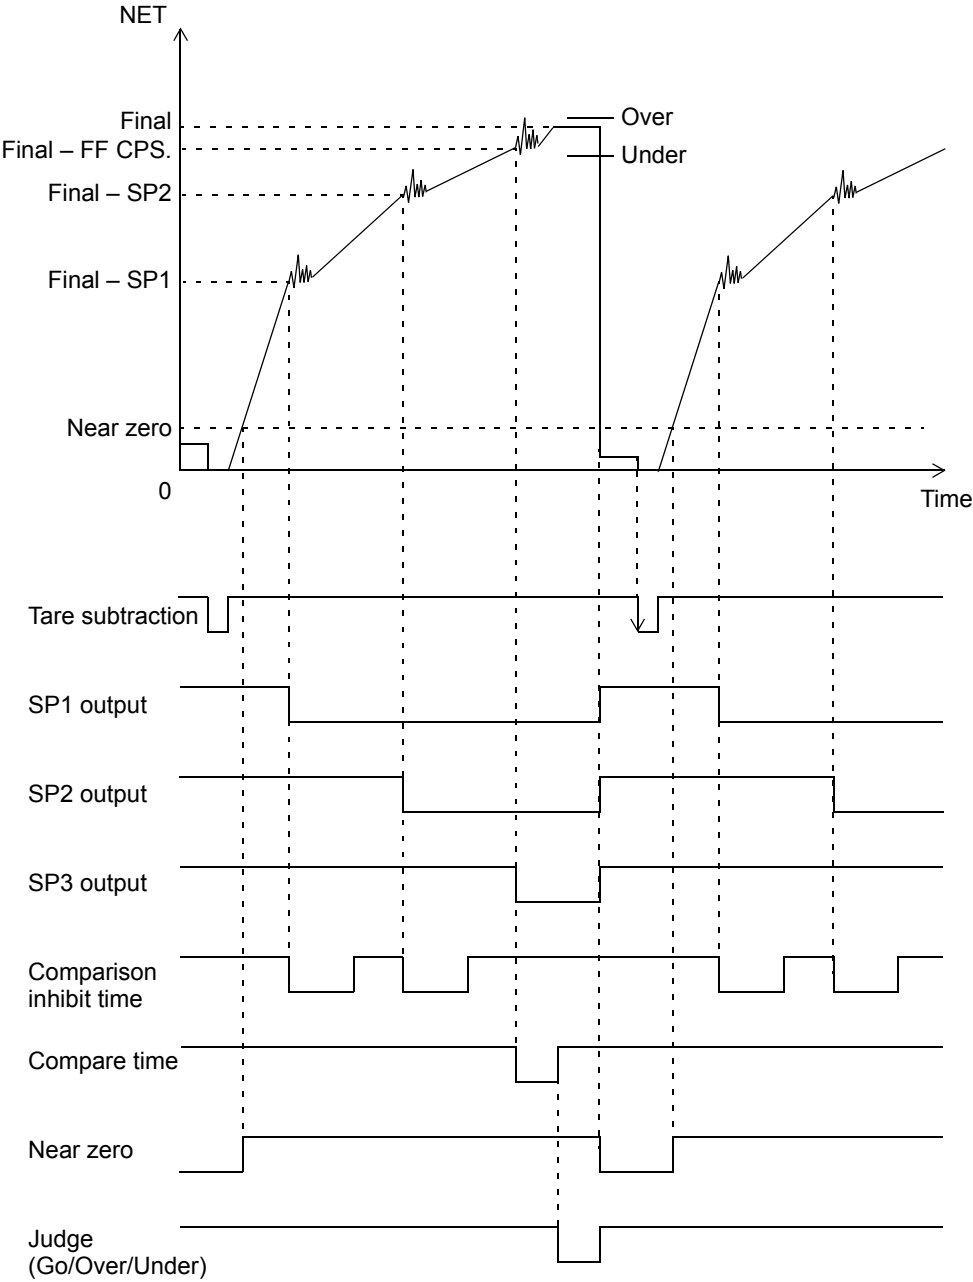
NET

Final

Final – FF CPS.

Final – SP2

Final – SP1

Near zero

0

Over

Under

Time

Tare subtraction

SP1 output

SP2 output

SP3 output

Comparison inhibit time

Compare time

Near zero

Judge (Go/Over/Under)